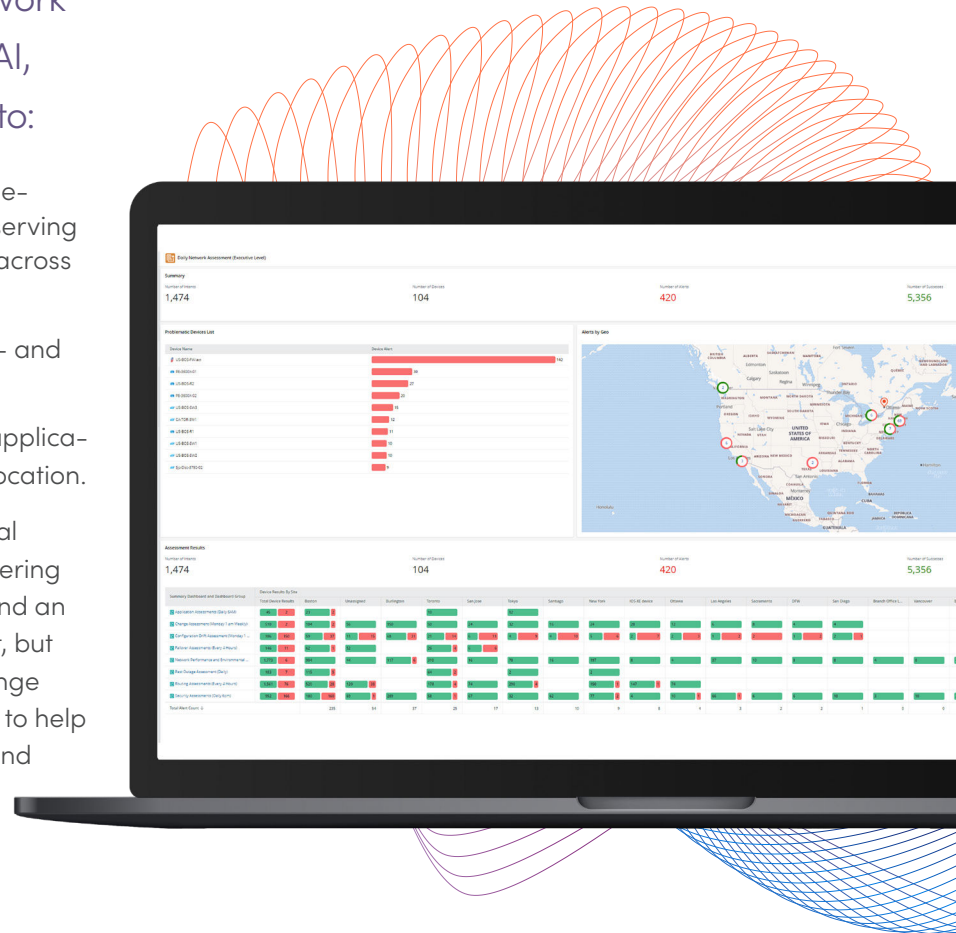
work
AI,
to:

e-
erving
across

- and

applica-
ocation.

al
ering
nd an
, but
nge
to help
nd

Daily Network Assessment (Executive Level)

Summary

Number of Intents
1,474

Number of Devices
104

Number of Alerts
420

Number of Succeeded
5,356

Problematic Devices List

| Device Name | Device Alert |
|---|---|
| US-BOS-FW-xxx | 192 |
| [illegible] | 35 |
| US-BOS-R2 | 27 |
| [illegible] | 23 |
| US-BOS-SW2 | 15 |
| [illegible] | 12 |
| US-BOS-R1 | 11 |
| US-BOS-SW1 | 10 |
| US-BOS-SW2 | 10 |
| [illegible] | 9 |

Alerts by Geo

UNITED STATES OF AMERICA
MÉXICO
San Francisco
Los Angeles
Salt Lake City
Chicago
Ottawa
San Antonio

Assessment Results

Number of Intents
1,474

Number of Devices
104

Number of Alerts
420

Number of Succeeded
5,356

Subsidiary Dashboard and Dashboard Group
Device Results By Site
Total Device Results
Boston
Washington
Burlington
Toronto
San Jose
Tokyo
Santiago
New York
Ottawa
Los Angeles
Sacramento
San Diego
Vancouver

Application Assessment (Daily BAM)
Change Assessment (Weekly 1 am Weekly)
Configuration Drift Assessment (Weekly)
Failover Assessment (Every 4 Hours)
Network Performance and Environmental
Post Outage Assessment (Daily)
Routing Assessment (Every 4 Hours)
Security Assessment (Daily 8am)
Total Alert Count

235
54
37
25
17
13
13
9